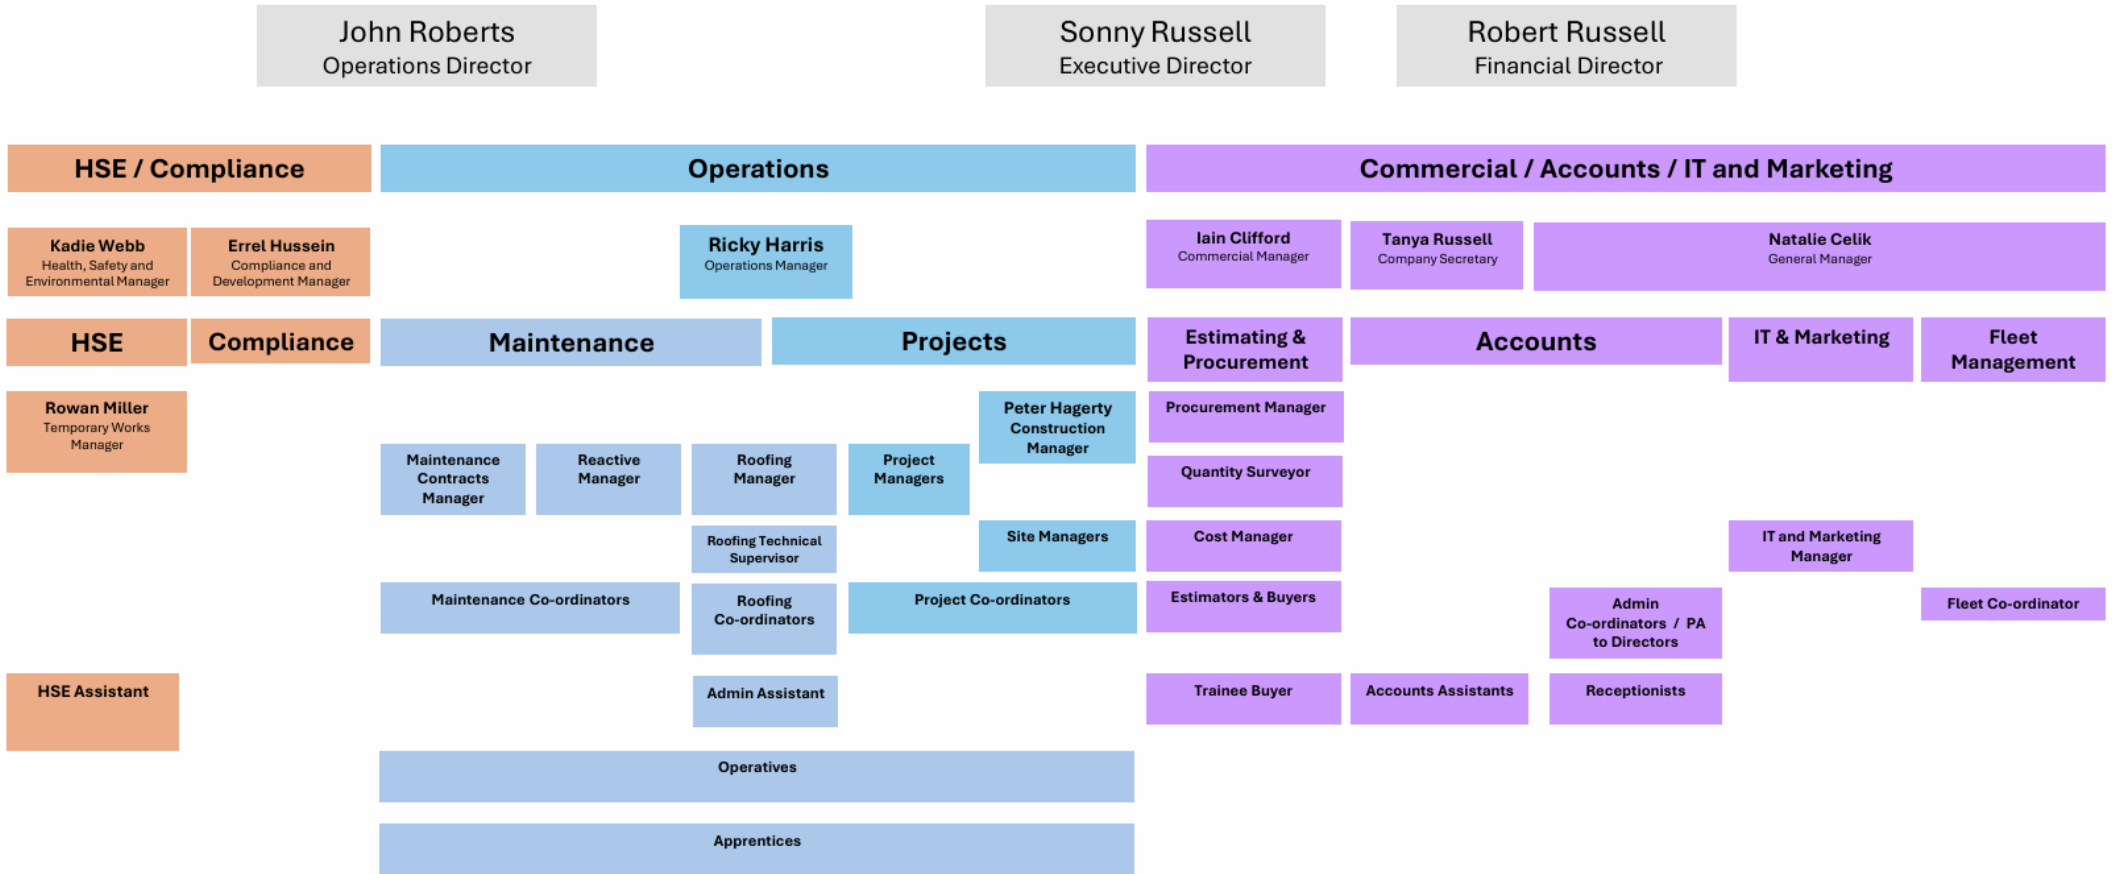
John Roberts
Operations Director

Sonny Russell
Executive Director

Robert Russell
Financial Director

HSE / Compliance

Operations

Commercial / Accounts / IT and Marketing

Kadie Webb
Health, Safety and Environmental Manager

Errel Hussein
Compliance and Development Manager

Ricky Harris
Operations Manager

Iain Clifford
Commercial Manager

Tanya Russell
Company Secretary

Natalie Celik
General Manager

HSE

Compliance

Maintenance

Projects

Estimating & Procurement

Accounts

IT & Marketing

Fleet Management

Rowan Miller
Temporary Works Manager

Peter Hagerty
Construction Manager

Procurement Manager

Maintenance Contracts Manager

Reactive Manager

Roofing Manager

Project Managers

Quantity Surveyor

Roofing Technical Supervisor

Site Managers

Cost Manager

IT and Marketing Manager

Maintenance Co-ordinators

Roofing Co-ordinators

Project Co-ordinators

Estimators & Buyers

Admin Co-ordinators / PA to Directors

Fleet Co-ordinator

HSE Assistant

Admin Assistant

Trainee Buyer

Accounts Assistants

Receptionists

Operatives

Apprentices